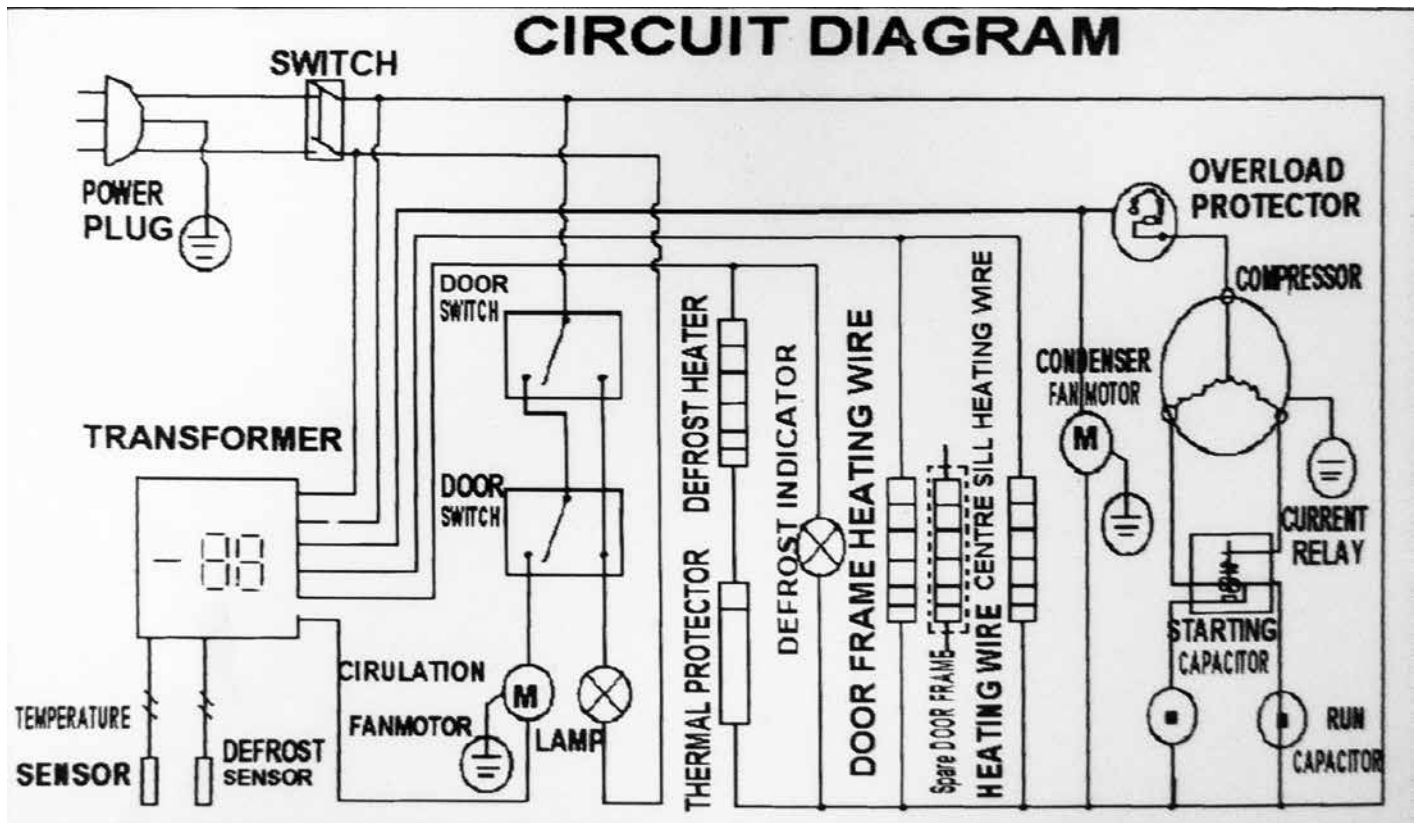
CIRCUIT DIAGRAM

SWITCH

POWER PLUG

OVERLOAD PROTECTOR

COMPRESSOR

DOOR SWITCH

DOOR SWITCH

TRANSFORMER

-88

DEFROST HEATER

THERMAL PROTECTOR

DEFROST INDICATOR

DOOR FRAME HEATING WIRE

CENTRE SILL HEATING WIRE

Spare DOOR FRAME HEATING WIRE

CONDENSER FANMOTOR

M

CURRENT RELAY

STARTING CAPACITOR

RUN CAPACITOR

CIRULATION FANMOTOR

M

LAMP

TEMPERATURE SENSOR

DEFROST SENSOR